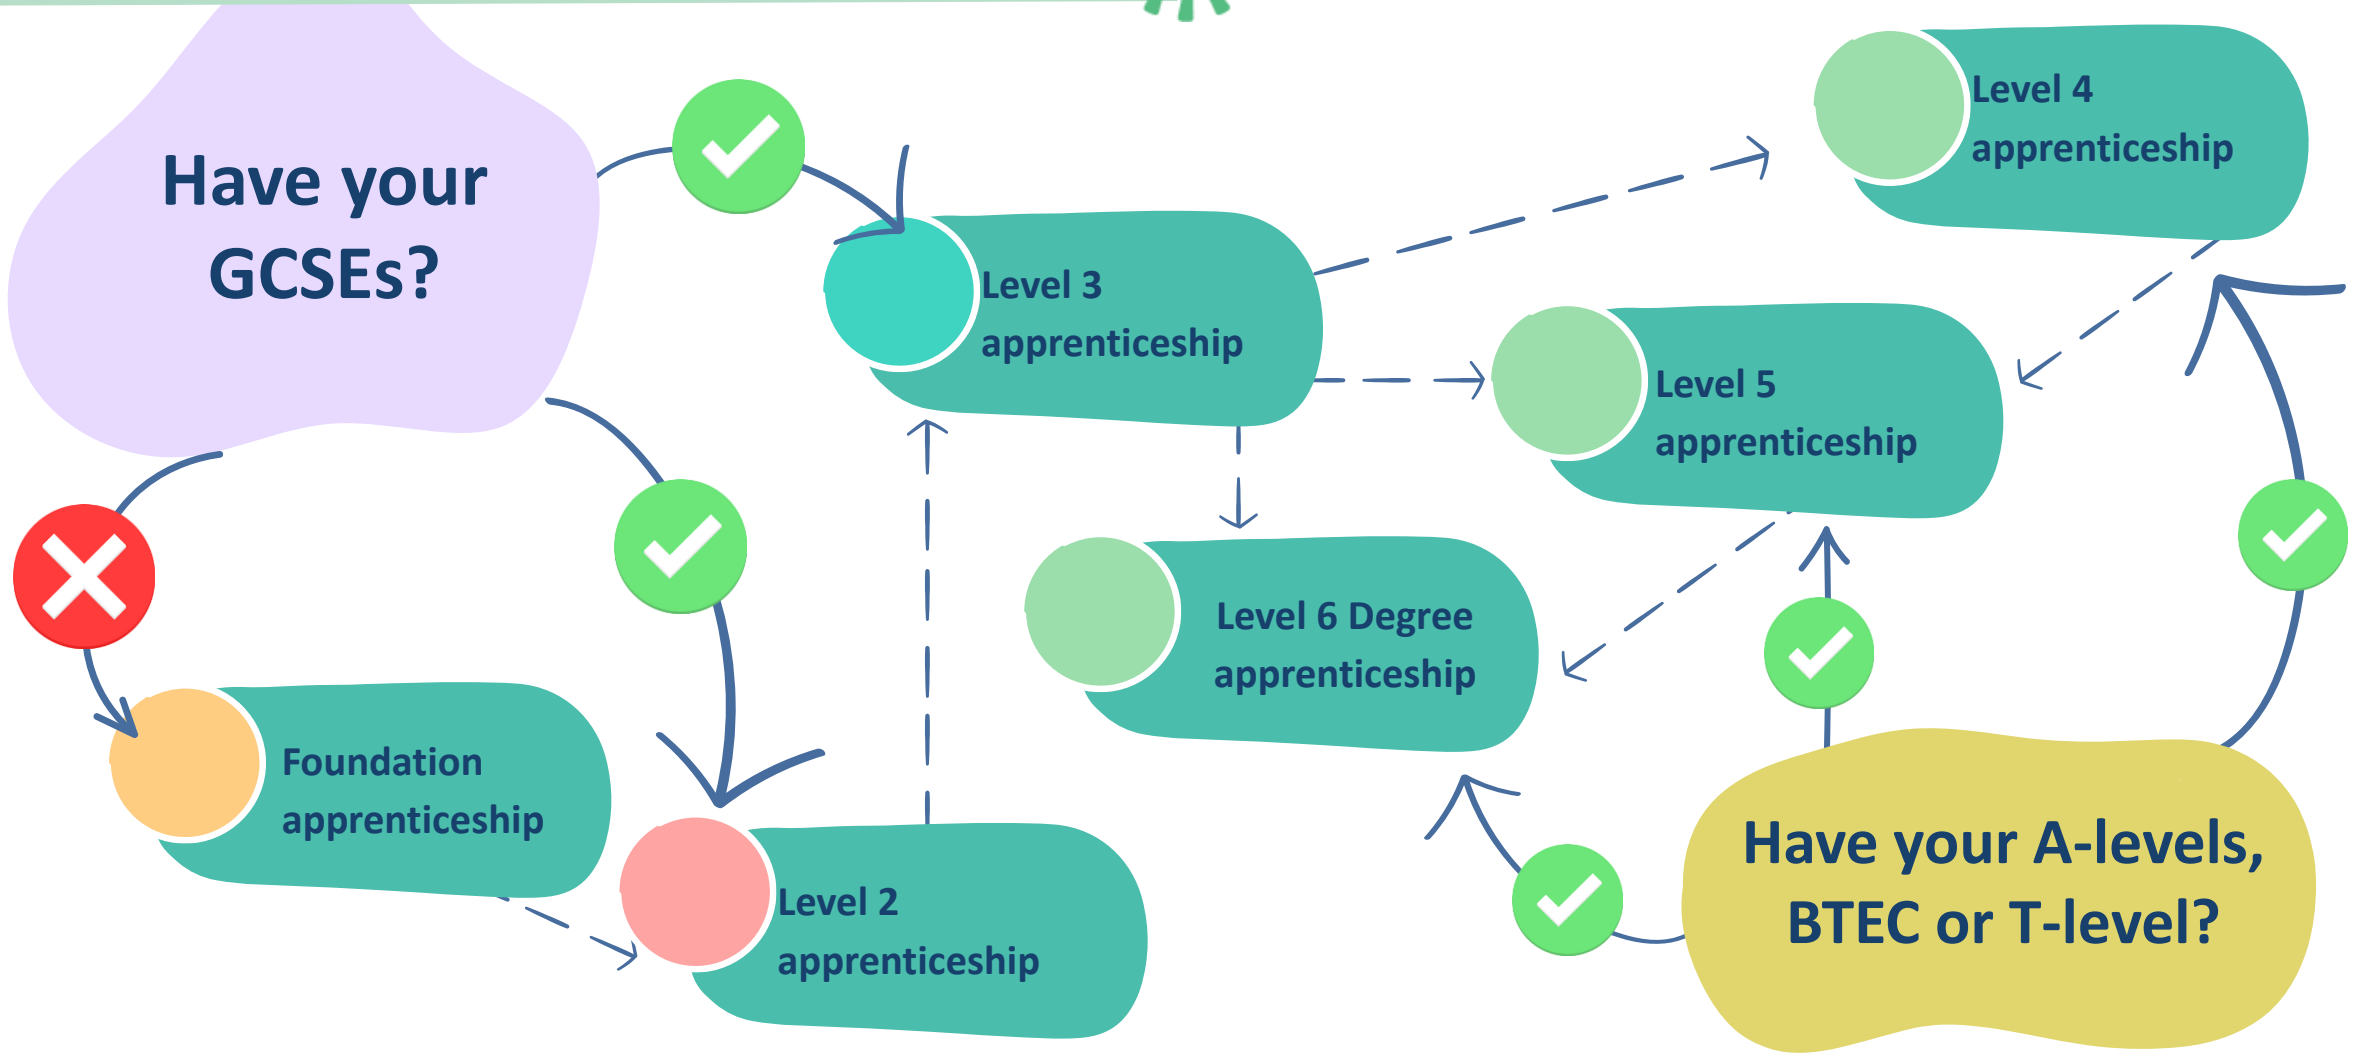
Have your GCSEs?

Level 3 apprenticeship

Level 4 apprenticeship

Level 5 apprenticeship

Level 6 Degree apprenticeship

Foundation apprenticeship

Level 2 apprenticeship

Have your A-levels, BTEC or T-level?